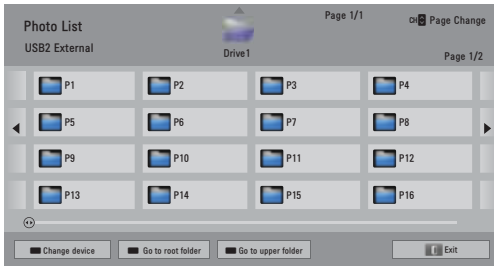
Photo List
USB2 External
Drive1
Page 1/1
CH Page Change
Page 1/2

| P1 | P2 | P3 | P4 |
|---|---|---|---|
| P5 | P6 | P7 | P8 |
| P9 | P10 | P11 | P12 |
| P13 | P14 | P15 | P16 |

Change device
Go to root folder
Go to upper folder
Exit